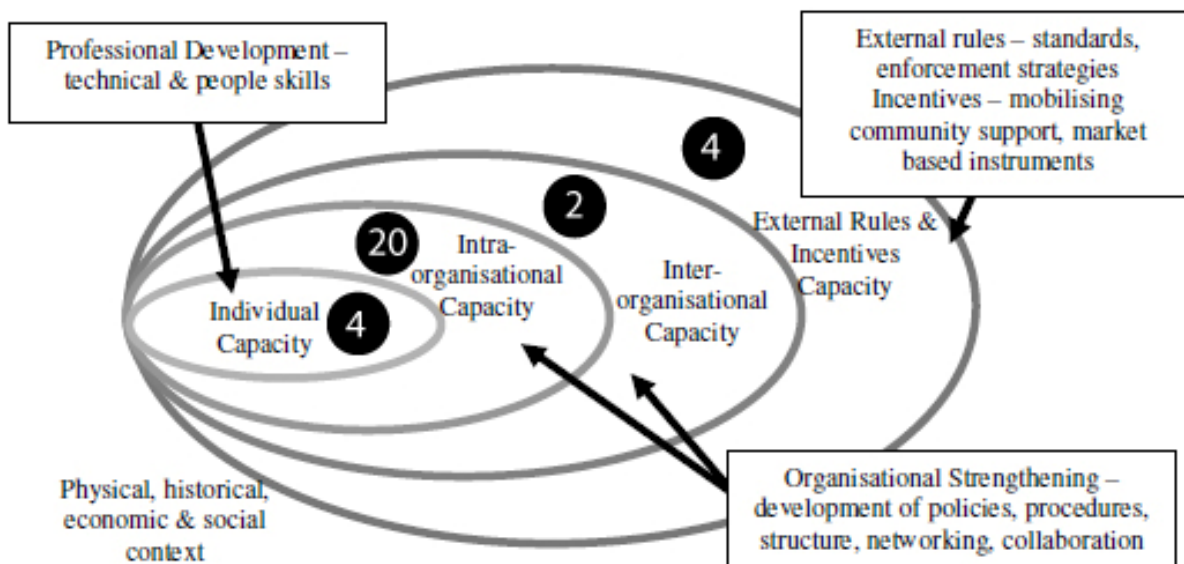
Professional Development – technical & people skills

External rules – standards, enforcement strategies
Incentives – mobilising community support, market based instruments

4

2

20

External Rules & Incentives Capacity

Intra-organisational Capacity

Inter-organisational Capacity

Individual Capacity

4

Physical, historical, economic & social context

Organisational Strengthening – development of policies, procedures, structure, networking, collaboration